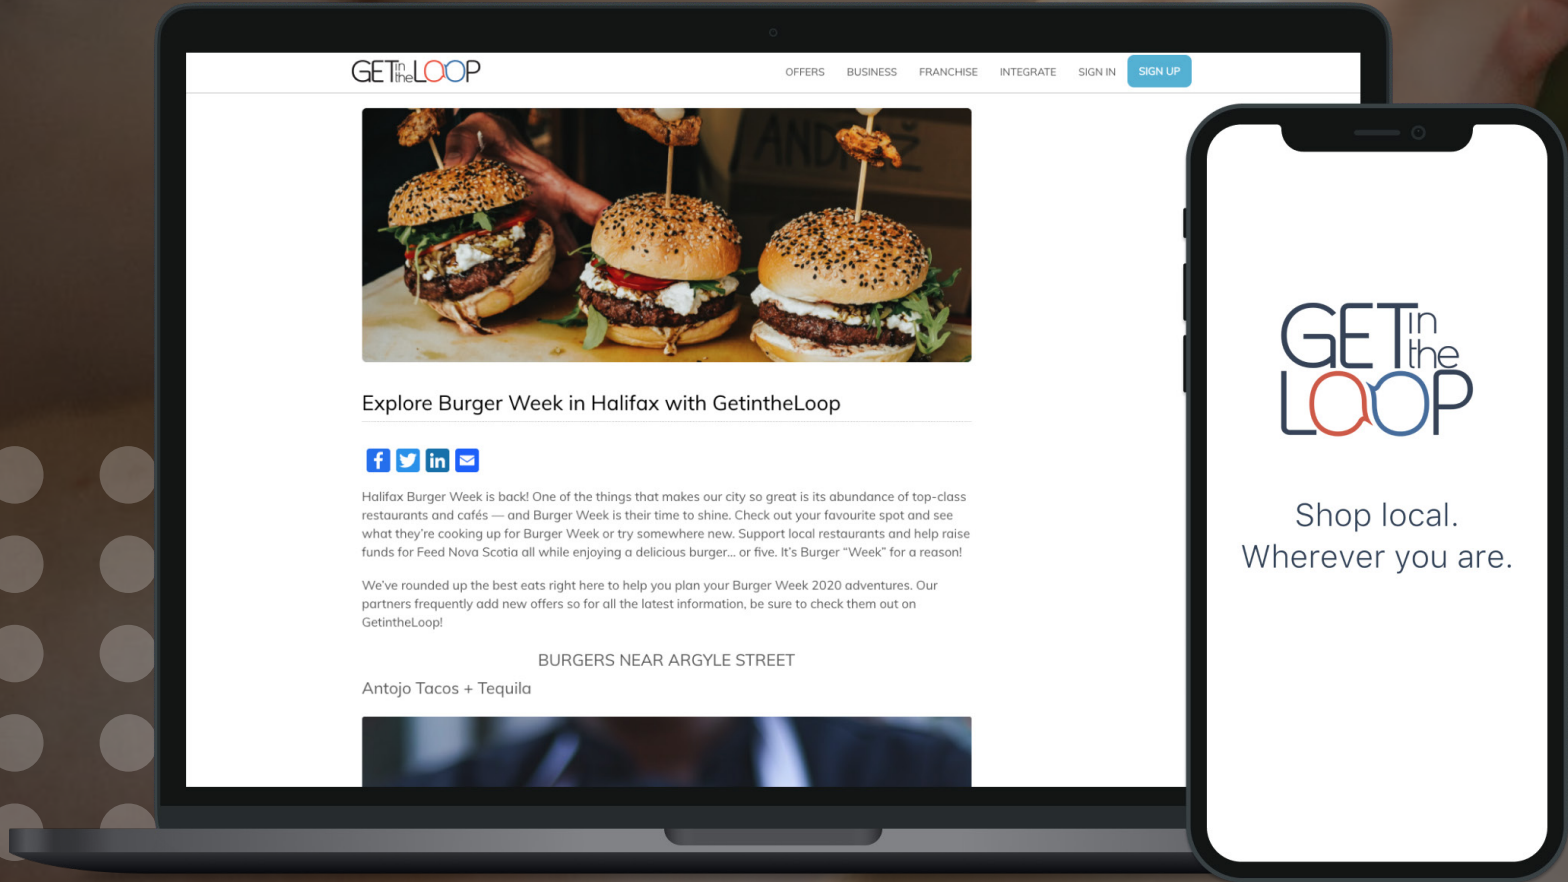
GET in the LOOP

OFFERS BUSINESS FRANCHISE INTEGRATE SIGN IN SIGN UP

Explore Burger Week in Halifax with GetintheLoop

Halifax Burger Week is back! One of the things that makes our city so great is its abundance of top-class restaurants and cafés — and Burger Week is their time to shine. Check out your favourite spot and see what they're cooking up for Burger Week or try somewhere new. Support local restaurants and help raise funds for Feed Nova Scotia all while enjoying a delicious burger... or five. It's Burger "Week" for a reason!

We've rounded up the best eats right here to help you plan your Burger Week 2020 adventures. Our partners frequently add new offers so for all the latest information, be sure to check them out on GetintheLoop!

BURGERS NEAR ARGYLE STREET

Antojo Tacos + Tequila

GET In the LOOP

Shop local.
Wherever you are.